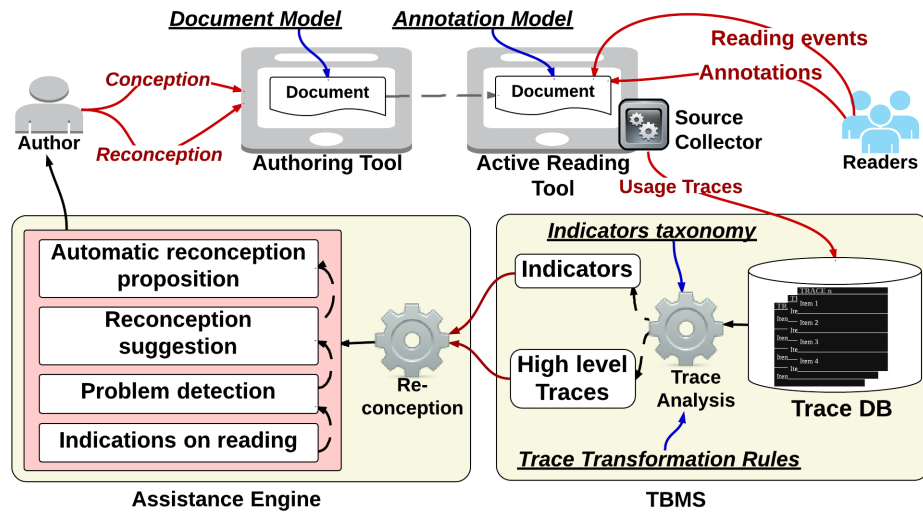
Document Model
Annotation Model
Reading events
Conception
Document
Document
Annotations
Author
Reconception
Source Collector
Readers
Authoring Tool
Active Reading Tool
Usage Traces
Indicators taxonomy
Automatic reconception proposition
Indicators
Reconception suggestion
TRACE n
Item 1
Item 2
Item 3
Item 4
Problem detection
Re-conception
High level Traces
Trace Analysis
Trace DB
Indications on reading
Trace Transformation Rules
Assistance Engine
TBMS